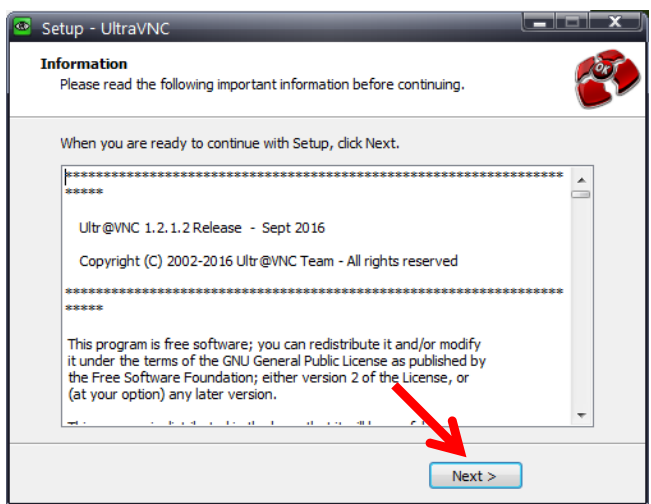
Setup - UltraVNC

Information
Please read the following important information before continuing.

When you are ready to continue with Setup, click Next.

*****************************************************************************

Ultr@VNC 1.2.1.2 Release - Sept 2016

Copyright (C) 2002-2016 Ultr@VNC Team - All rights reserved

*****************************************************************************

This program is free software; you can redistribute it and/or modify it under the terms of the GNU General Public License as published by the Free Software Foundation; either version 2 of the License, or (at your option) any later version.

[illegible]

Next >